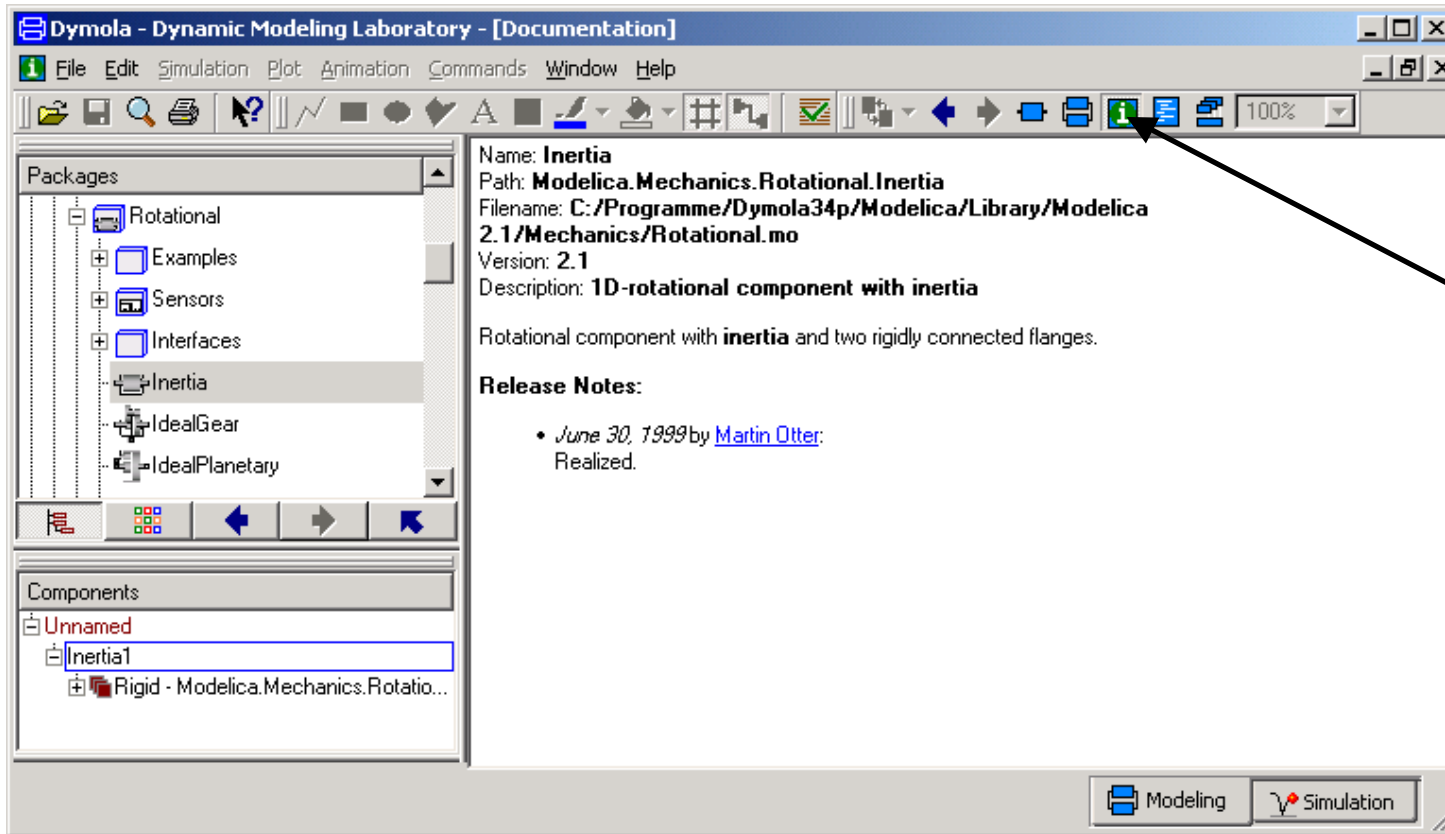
Dymola - Dynamic Modeling Laboratory - [Documentation]

File Edit Simulation Plot Animation Commands Window Help

100%

Packages

Rotational
Examples
Sensors
Interfaces
Inertia
IdealGear
IdealPlanetary

Components

Unnamed
Inertia1
Rigid - Modelica.Mechanics.Rotatio...

Name: **Inertia**
Path: **Modelica.Mechanics.Rotational.Inertia**
Filename: **C:/Programme/Dymola34p/Modelica/Library/Modelica 2.1/Mechanics/Rotational.mo**
Version: **2.1**
Description: **1D-rotational component with inertia**

Rotational component with **inertia** and two rigidly connected flanges.

**Release Notes:**

- *June 30, 1999* by Martin Otter:
Realized.

Modeling
Simulation